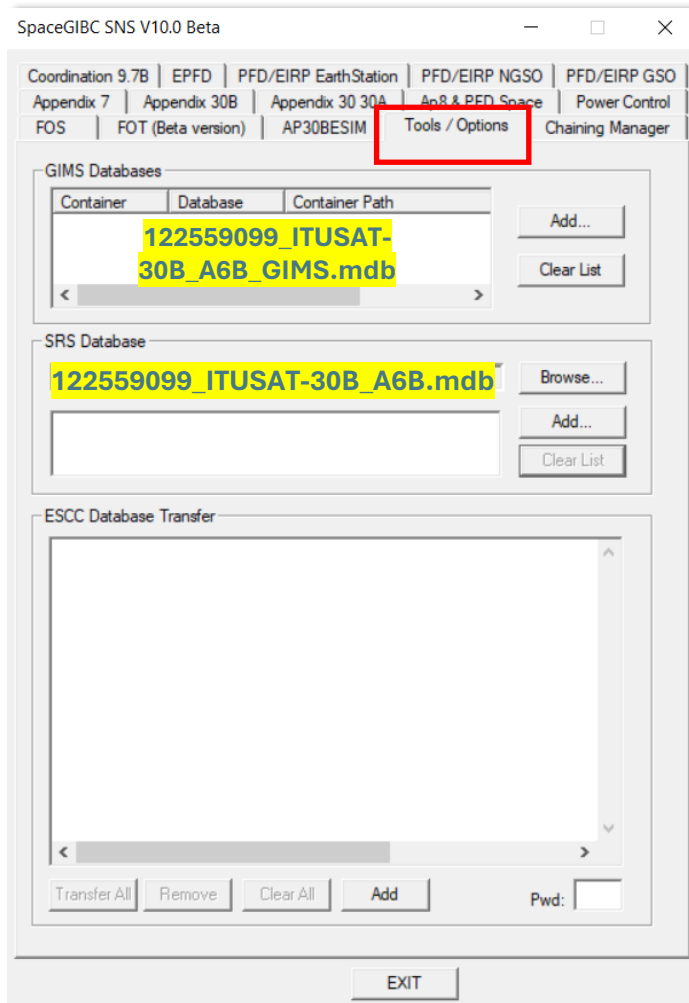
SpaceGIBC SNS V10.0 Beta

Coordination 9.7B | EPFD | PFD/EIRP EarthStation | PFD/EIRP NGSO | PFD/EIRP GSO
Appendix 7 | Appendix 30B | Appendix 30 30A | Ap8 & PFD Space | Power Control
FOS | FOT (Beta version) | AP30BESIM | Tools / Options | Chaining Manager

GIMS Databases

| Container | Database | Container Path |
|---|---|---|

122559099_ITUSAT-30B_A6B_GIMS.mdb

Add...
Clear List

SRS Database

122559099_ITUSAT-30B_A6B.mdb

Browse...
Add...
Clear List

ESCC Database Transfer

Transfer All
Remove
Clear All
Add
Pwd:

EXIT